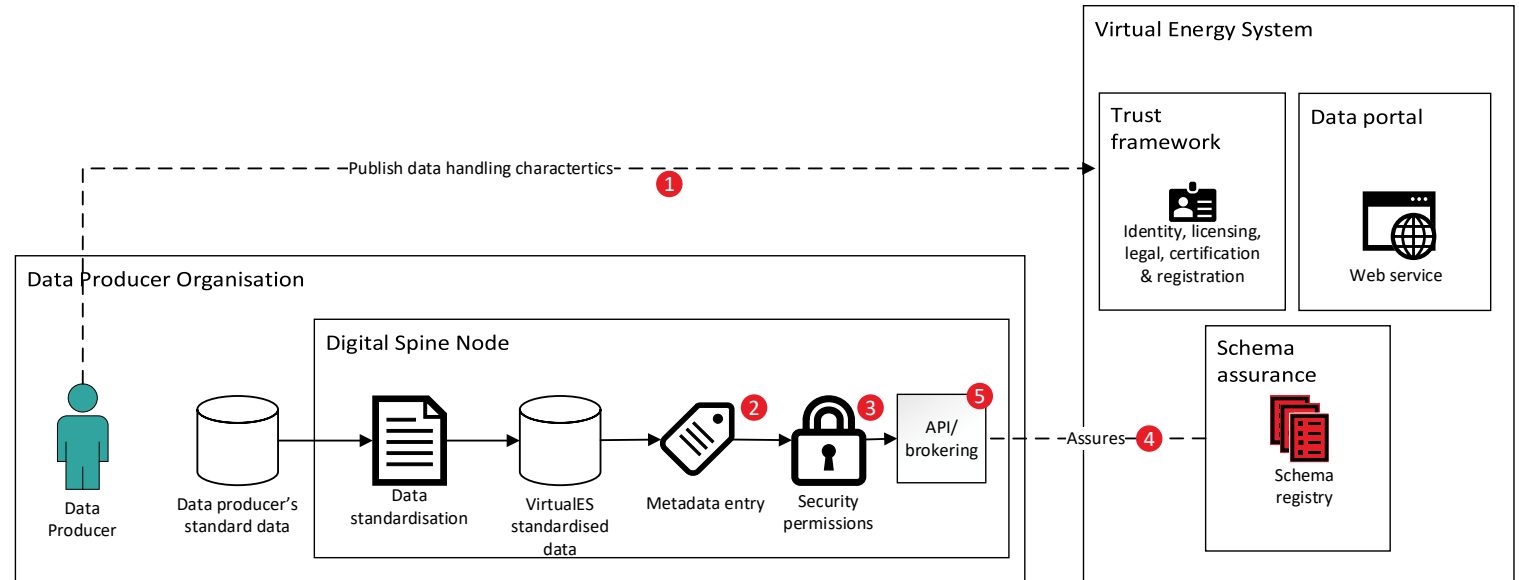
Virtual Energy System

Trust framework

Identity, licensing, legal, certification & registration

Data portal

Web service

Publish data handling charactertics

1

Data Producer Organisation

Digital Spine Node

Schema assurance

Data Producer

Data producer's standard data

Data standardisation

VirtualES standardised data

2

Metadata entry

3

Security permissions

5

API/ brokering

Assures

4

Schema registry